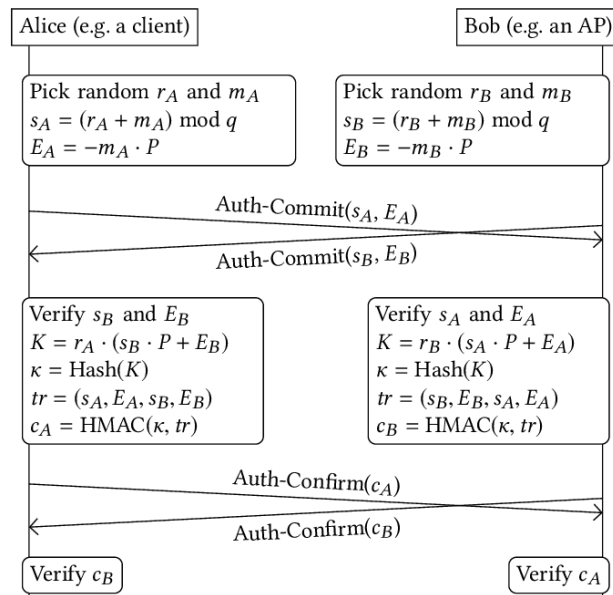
Alice (e.g. a client)

Bob (e.g. an AP)

Pick random $r_A$ and $m_A$
$s_A = (r_A + m_A) \bmod q$
$E_A = -m_A \cdot P$

Pick random $r_B$ and $m_B$
$s_B = (r_B + m_B) \bmod q$
$E_B = -m_B \cdot P$

Auth-Commit($s_A, E_A$)

Auth-Commit($s_B, E_B$)

Verify $s_B$ and $E_B$
$K = r_A \cdot (s_B \cdot P + E_B)$
$\kappa = \text{Hash}(K)$
$tr = (s_A, E_A, s_B, E_B)$
$c_A = \text{HMAC}(\kappa, tr)$

Verify $s_A$ and $E_A$
$K = r_B \cdot (s_A \cdot P + E_A)$
$\kappa = \text{Hash}(K)$
$tr = (s_B, E_B, s_A, E_A)$
$c_B = \text{HMAC}(\kappa, tr)$

Auth-Confirm($c_A$)

Auth-Confirm($c_B$)

Verify $c_B$

Verify $c_A$